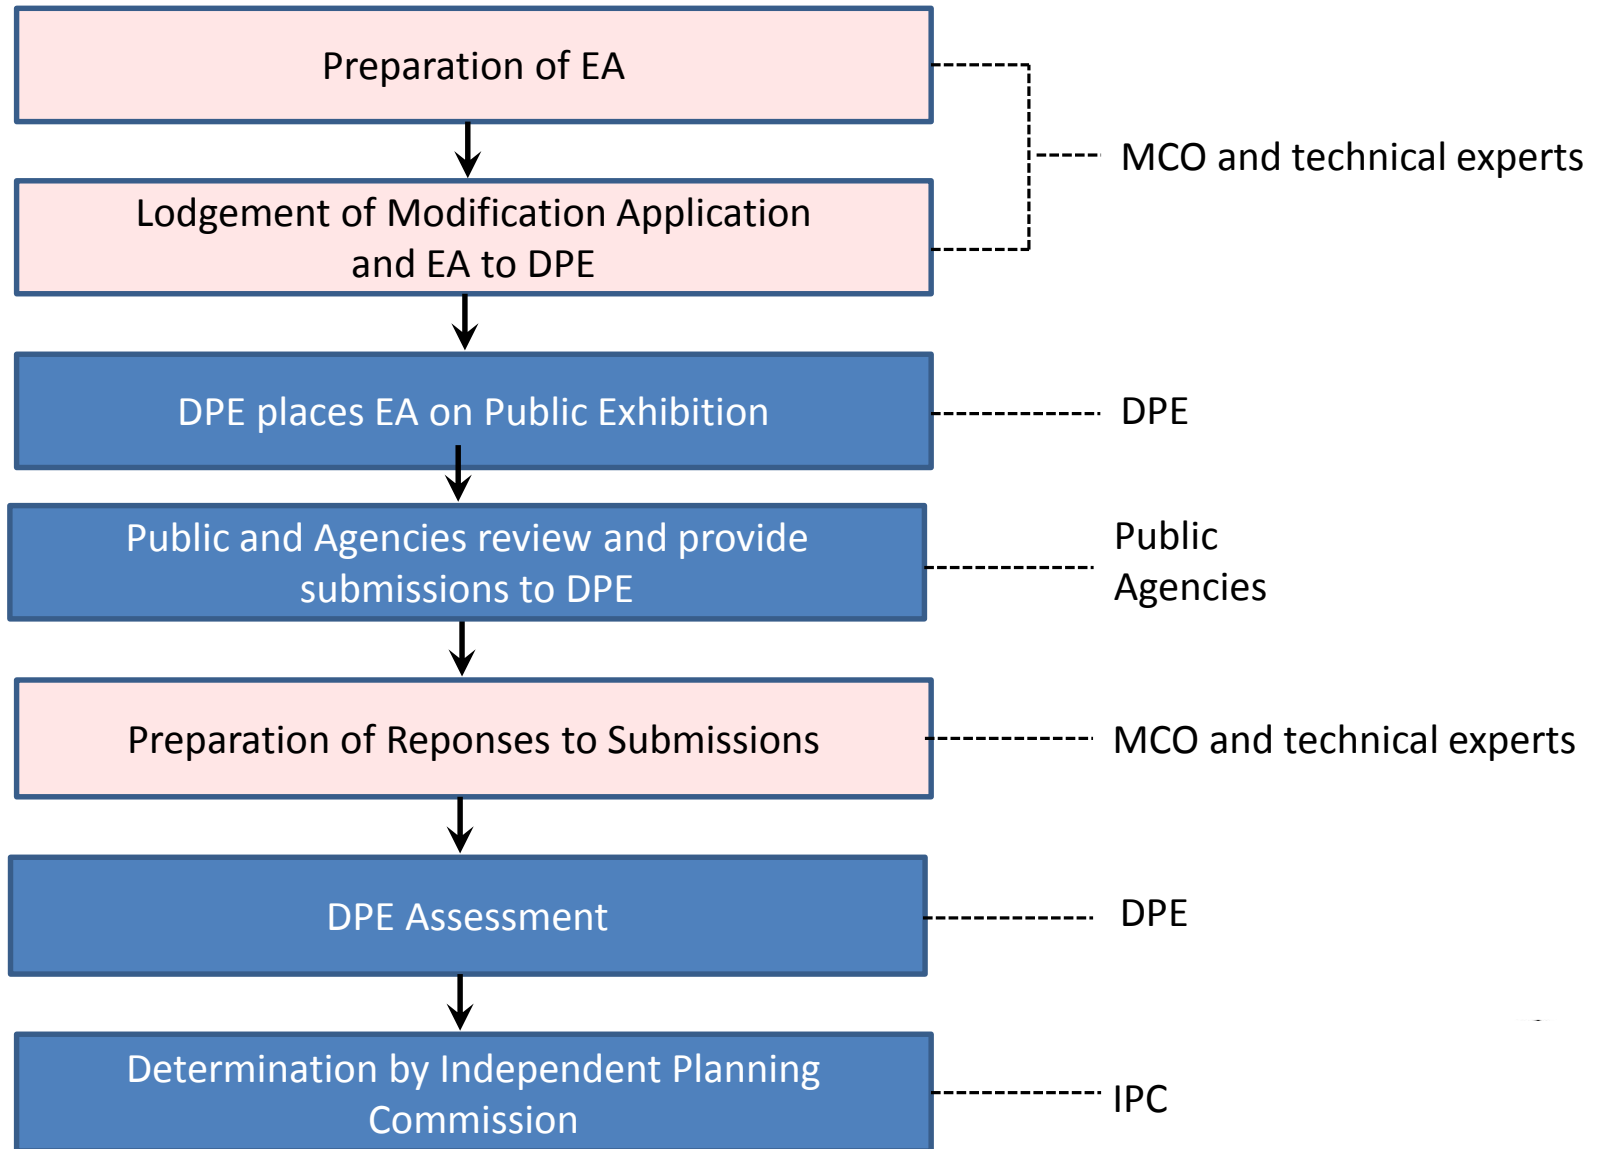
Preparation of EA

Lodgement of Modification Application and EA to DPE

MCO and technical experts

DPE places EA on Public Exhibition

DPE

Public and Agencies review and provide submissions to DPE

Public
Agencies

Preparation of Reponses to Submissions

MCO and technical experts

DPE Assessment

DPE

Determination by Independent Planning Commission

IPC